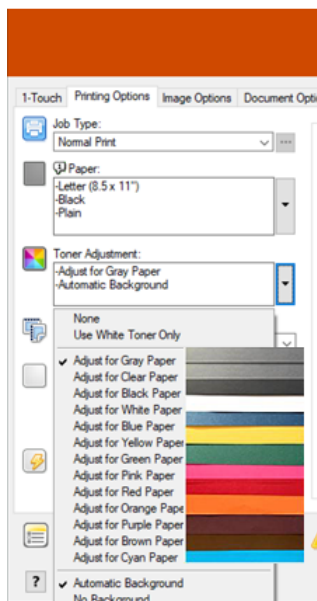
1-Touch | Printing Options | Image Options | Document Optio

Job Type:
Normal Print

Paper:
-Letter (8.5 x 11")
-Black
-Plain

Toner Adjustment:
-Adjust for Gray Paper
-Automatic Background

None
Use White Toner Only

✔ Adjust for Gray Paper
Adjust for Clear Paper
Adjust for Black Paper
Adjust for White Paper
Adjust for Blue Paper
Adjust for Yellow Paper
Adjust for Green Paper
Adjust for Pink Paper
Adjust for Red Paper
Adjust for Orange Paper
Adjust for Purple Paper
Adjust for Brown Paper
Adjust for Cyan Paper

✔ Automatic Background
No Background

?